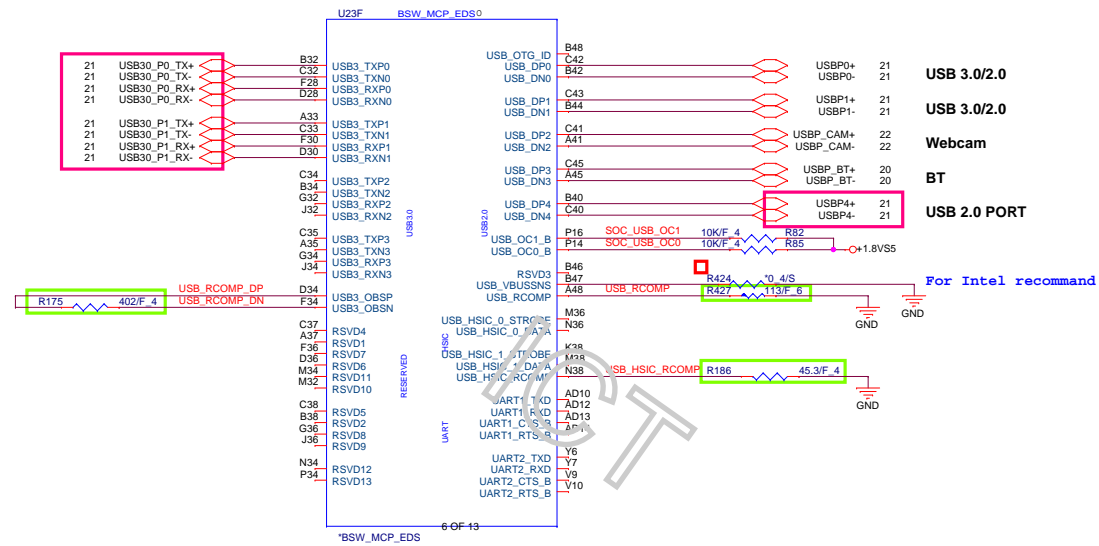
U23F BSW_MCP_EDS

21 USB30_P0_TX+
21 USB30_P0_TX-
21 USB30_P0_RX+
21 USB30_P0_RX-
21 USB30_P1_TX+
21 USB30_P1_TX-
21 USB30_P1_RX+
21 USB30_P1_RX-

B32 USB3_TXP0
C32 USB3_TXN0
F28 USB3_RXP0
D28 USB3_RXN0
A33 USB3_TXP1
C33 USB3_TXN1
F30 USB3_RXP1
D30 USB3_RXN1
C34 USB3_TXP2
B34 USB3_TXN2
G32 USB3_RXP2
J32 USB3_RXN2
C35 USB3_TXP3
A35 USB3_TXN3
H34 USB3_RXP3
J34 USB3_RXN3
USB3.0

R175 402/F_4
USB_RCOMP_DP
USB_RCOMP_DN
D34 USB3_OBSP
F34 USB3_OBSN

C37 RSVD4
A37 RSVD1
F36 RSVD7
D36 RSVD6
M32 RSVD11
M34 RSVD10
RESERVED
C38 RSVD5
B38 RSVD2
G36 RSVD8
J36 RSVD9
N34 RSVD12
P34 RSVD13

6 OF 13
*BSW_MCP_EDS

USB_OTG_ID B48
USB_DP0 C42
USB_DN0 B42
USB_DP1 C43
USB_DN1 B44
USB_DP2 C41
USB_DN2 A41
USB_DP3 C45
USB_DN3 A45
USB_DP4 B40
USB_DN4 C40
USB2.0
USB_OC1_B P16
USB_OC0_B P14
RSVD3 B46
USB_VBUSSNS B47
USB_RCOMP A48
USB_HSIC_0_STROBE M36
USB_HSIC_0_DATA N36
HSIC
USB_HSIC_1_STROBE K38
USB_HSIC_1_DATA M38
USB_HSIC_RCOMP N38
UART1_TXD AD10
UART1_RXD AD12
UART1_CTS_B AD13
UART1_RTS_B AE1
UART
UART2_TXD Y6
UART2_RXD Y7
UART2_CTS_B V9
UART2_RTS_B V10

USBP0+ 21
USBP0- 21
USB 3.0/2.0
USBP1+ 21
USBP1- 21
USB 3.0/2.0
USBP_CAM+ 22
USBP_CAM- 22
Webcam
USBP_BT+ 20
USBP_BT- 20
BT
USBP4+ 21
USBP4- 21
USB 2.0 PORT

SOC_USB_OC1 10K/F_4 R82
SOC_USB_OC0 10K/F_4 R85
+1.8VS5
R424 *0_4/S
For Intel recommand
USB_RCOMP R427 113/F_6
GND
GND
USB_HSIC_RCOMP R186 45.3/F_4
GND
ICT